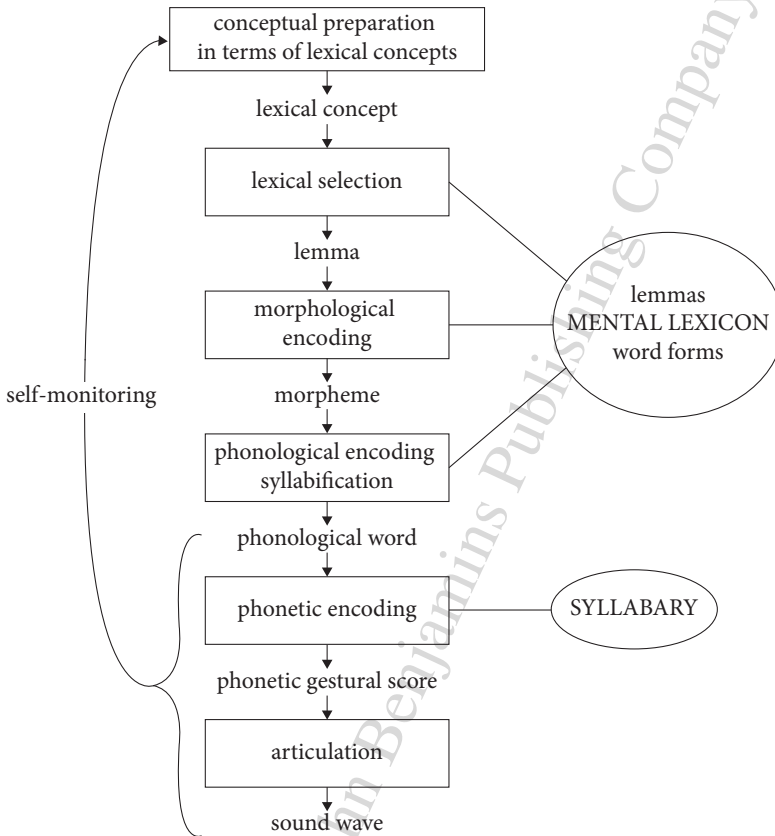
conceptual preparation in terms of lexical concepts

lexical concept

lexical selection

lemma

morphological encoding

morpheme

phonological encoding syllabification

phonological word

phonetic encoding

phonetic gestural score

articulation

sound wave

self-monitoring

lemmas
MENTAL LEXICON
word forms

SYLLABARY

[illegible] Benjamins Publishing Company